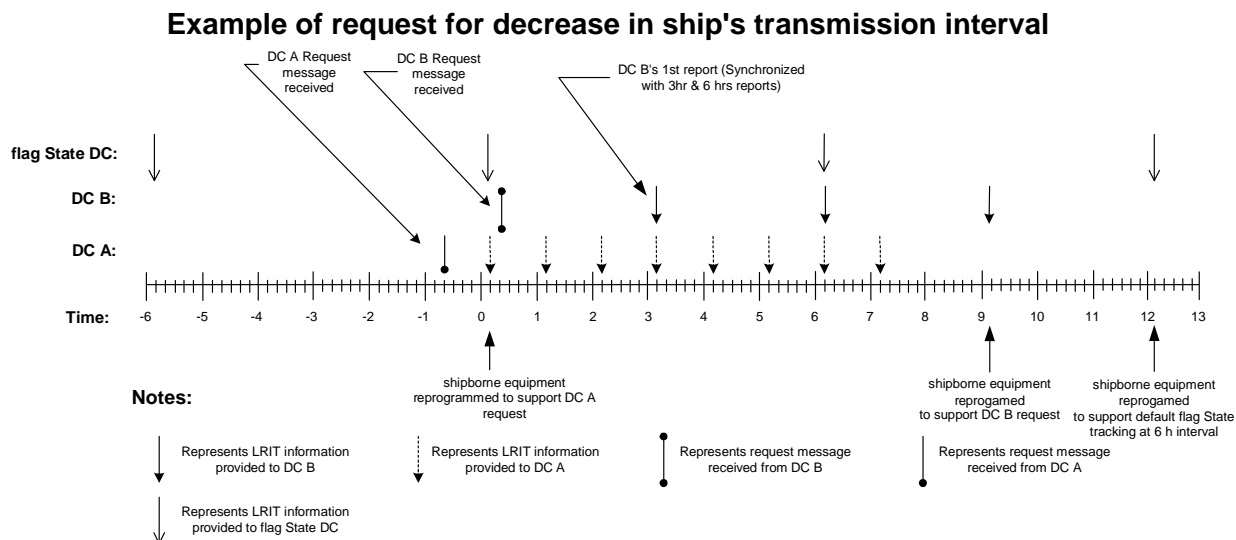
Example of request for decrease in ship's transmission interval

DC A Request message received

DC B Request message received

DC B's 1st report (Synchronized with 3hr & 6 hrs reports)

flag State DC:

DC B:

DC A:

Time: -6 -5 -4 -3 -2 -1 0 1 2 3 4 5 6 7 8 9 10 11 12 13

shipborne equipment reprogrammed to support DC A request

shipborne equipment reprogamed to support DC B request

shipborne equipment reprogamed to support default flag State tracking at 6 h interval

Notes:

Represents LRIT information provided to DC B

Represents LRIT information provided to DC A

Represents request message received from DC B

Represents request message received from DC A

Represents LRIT information provided to flag State DC